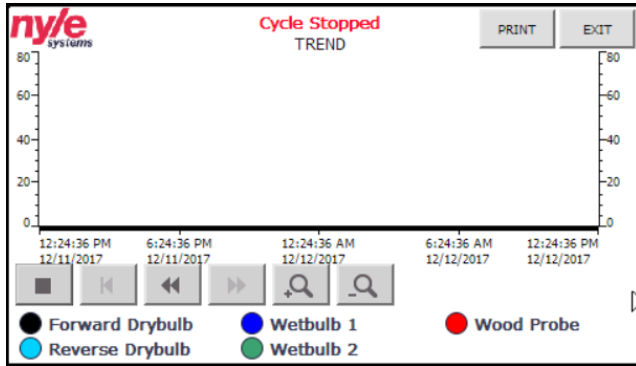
nyle systems

Cycle Stopped
TREND

PRINT
EXIT

80
60
40
20
0

80
60
40
20
0

12:24:36 PM 12/11/2017
6:24:36 PM 12/11/2017
12:24:36 AM 12/12/2017
6:24:36 AM 12/12/2017
12:24:36 PM 12/12/2017

Forward Drybulb
Wetbulb 1
Wood Probe
Reverse Drybulb
Wetbulb 2